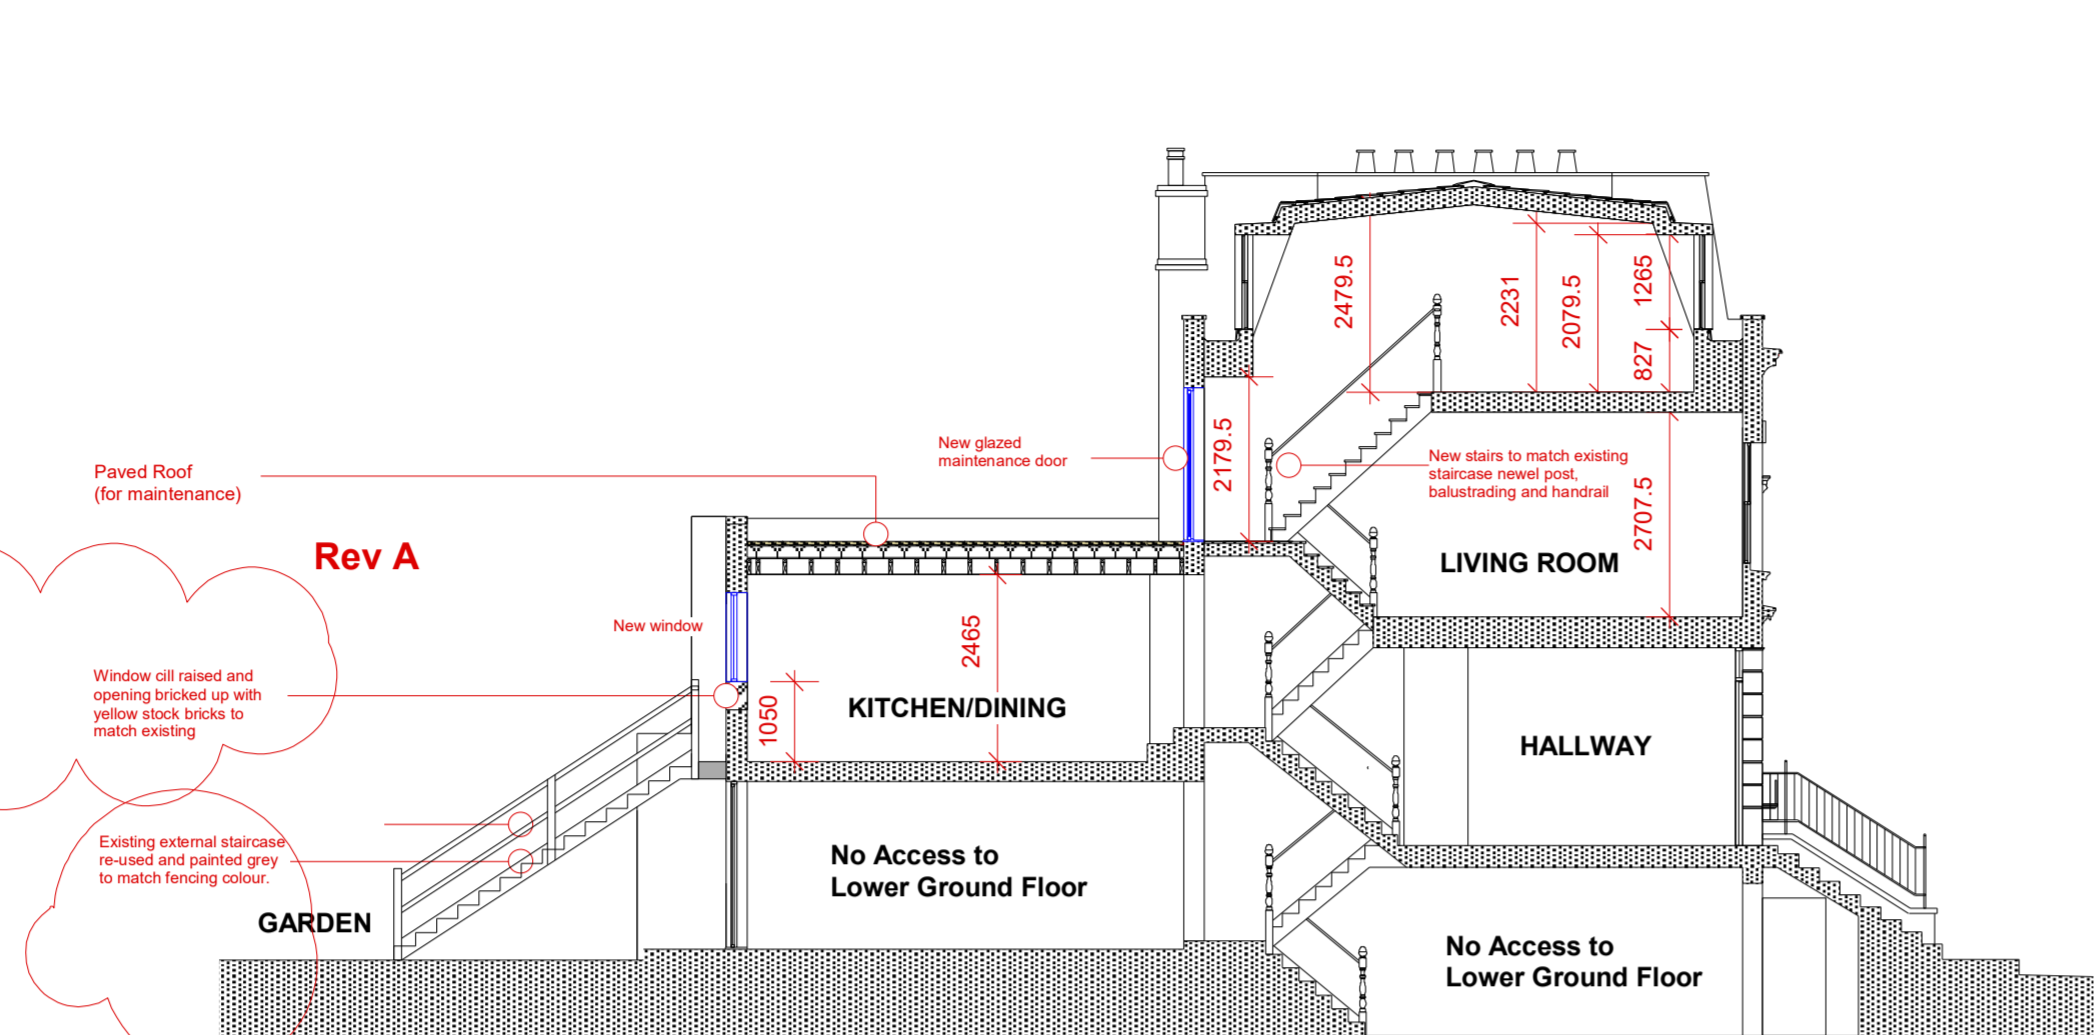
Paved Roof
(for maintenance)

Rev A

New glazed maintenance door

New window

Window cill raised and opening bricked up with yellow stock bricks to match existing

Existing external staircase re-used and painted grey to match fencing colour.

GARDEN

2479.5

2231

2079.5

1265

827

2179.5

New stairs to match existing staircase newel post, balustrading and handrail

2707.5

LIVING ROOM

2465

1050

KITCHEN/DINING

HALLWAY

No Access to
Lower Ground Floor

No Access to
Lower Ground Floor